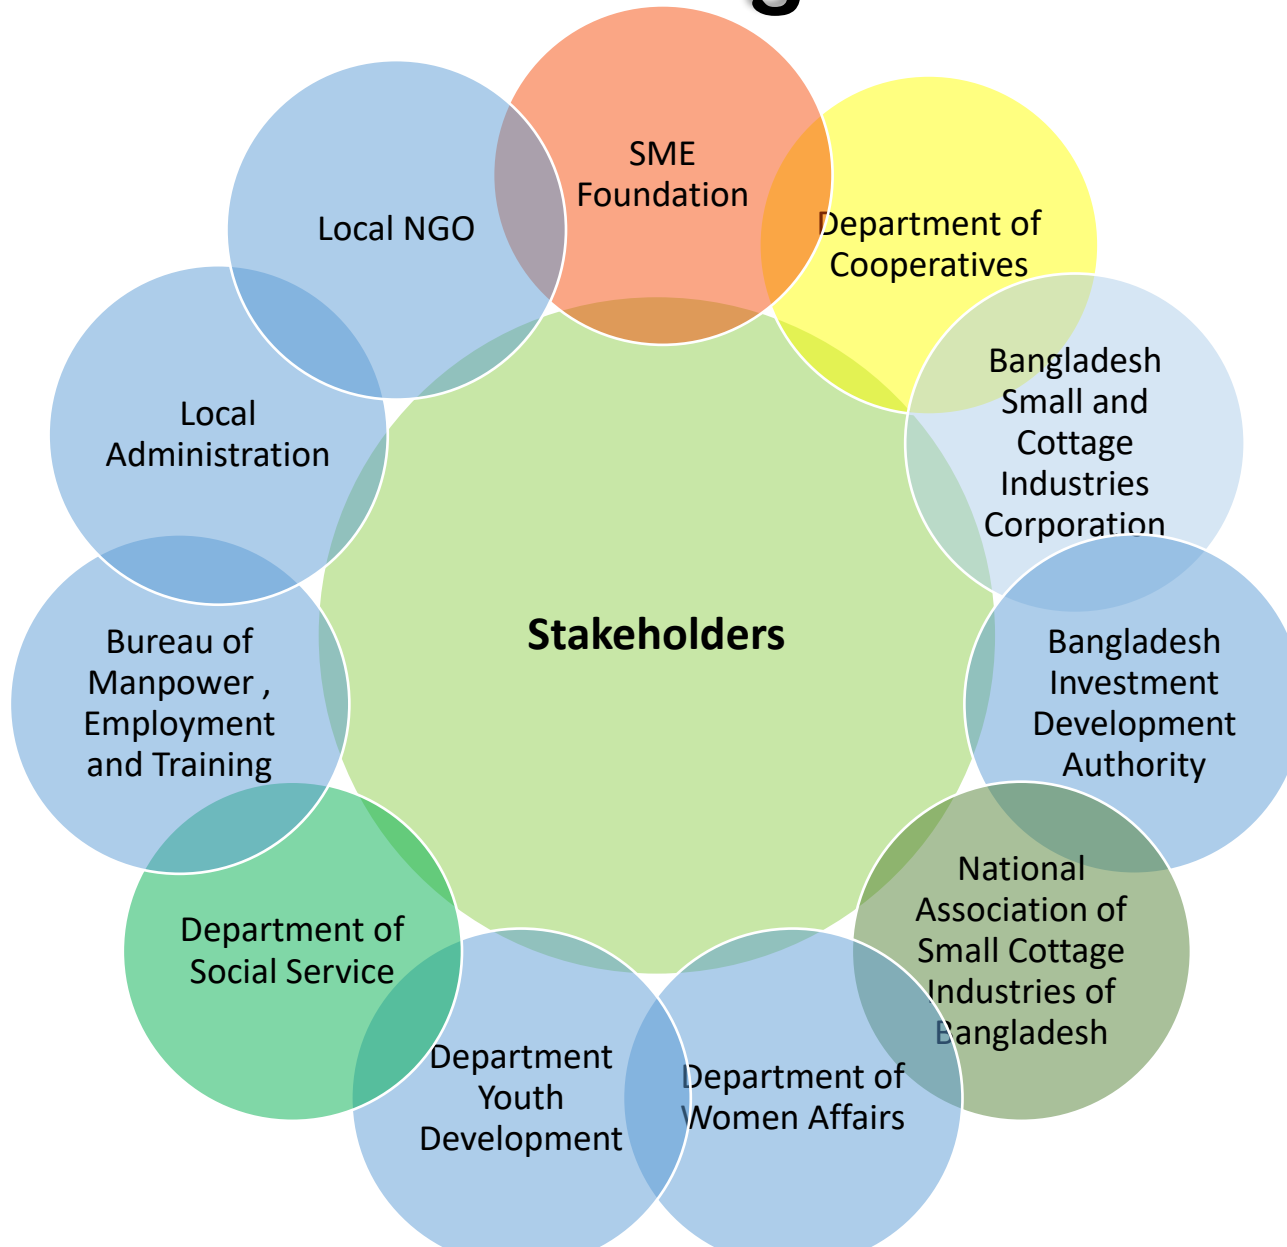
SME Foundation

Department of Cooperatives

Bangladesh Small and Cottage Industries Corporation

Bangladesh Investment Development Authority

National Association of Small Cottage Industries of Bangladesh

Department of Women Affairs

Department Youth Development

Department of Social Service

Bureau of Manpower , Employment and Training

Local Administration

Local NGO

Stakeholders